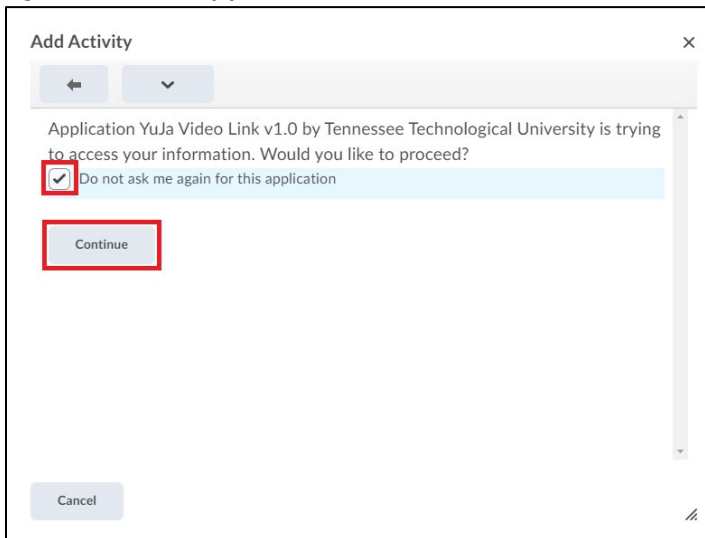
Add Activity

×

Application YuJa Video Link v1.0 by Tennessee Technological University is trying to access your information. Would you like to proceed?

Do not ask me again for this application

Continue

Cancel